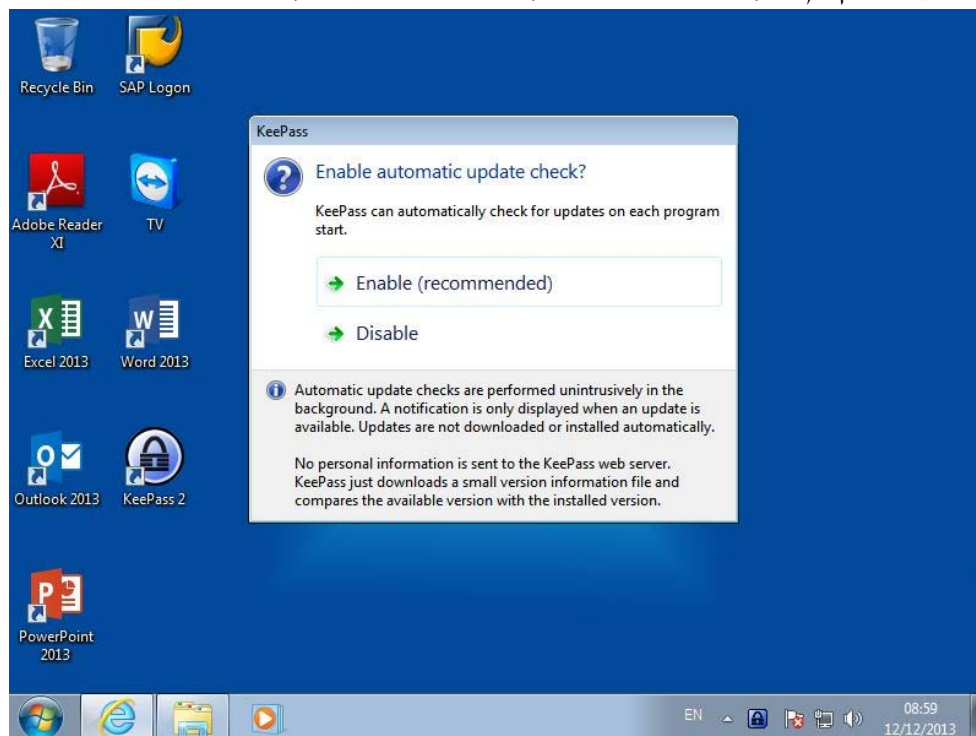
Recycle Bin
SAP Logon
Adobe Reader XI
TV
Excel 2013
Word 2013
Outlook 2013
KeePass 2
PowerPoint 2013

KeePass

Enable automatic update check?

KeePass can automatically check for updates on each program start.

Enable (recommended)

Disable

Automatic update checks are performed unintrusively in the background. A notification is only displayed when an update is available. Updates are not downloaded or installed automatically.

No personal information is sent to the KeePass web server. KeePass just downloads a small version information file and compares the available version with the installed version.

EN
08:59
12/12/2013